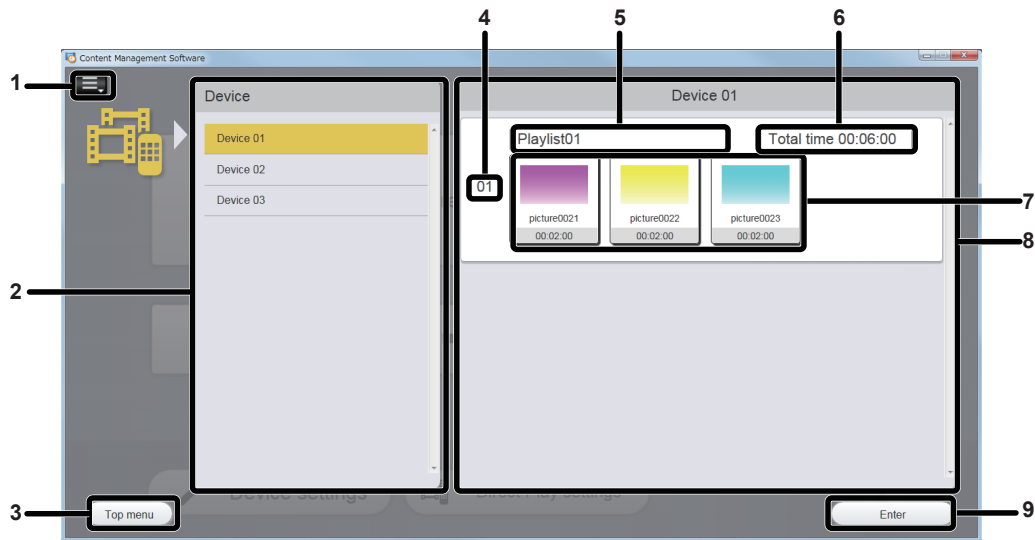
Content Management Software

1

2

3

4

5

6

7

8

9

Device

Device 01

Device 02

Device 03

Device 01

Playlist01

Total time 00:06:00

01

picture0021

00:02:00

picture0022

00:02:00

picture0023

00:02:00

Device settings

Direct Play settings

Top menu

Enter